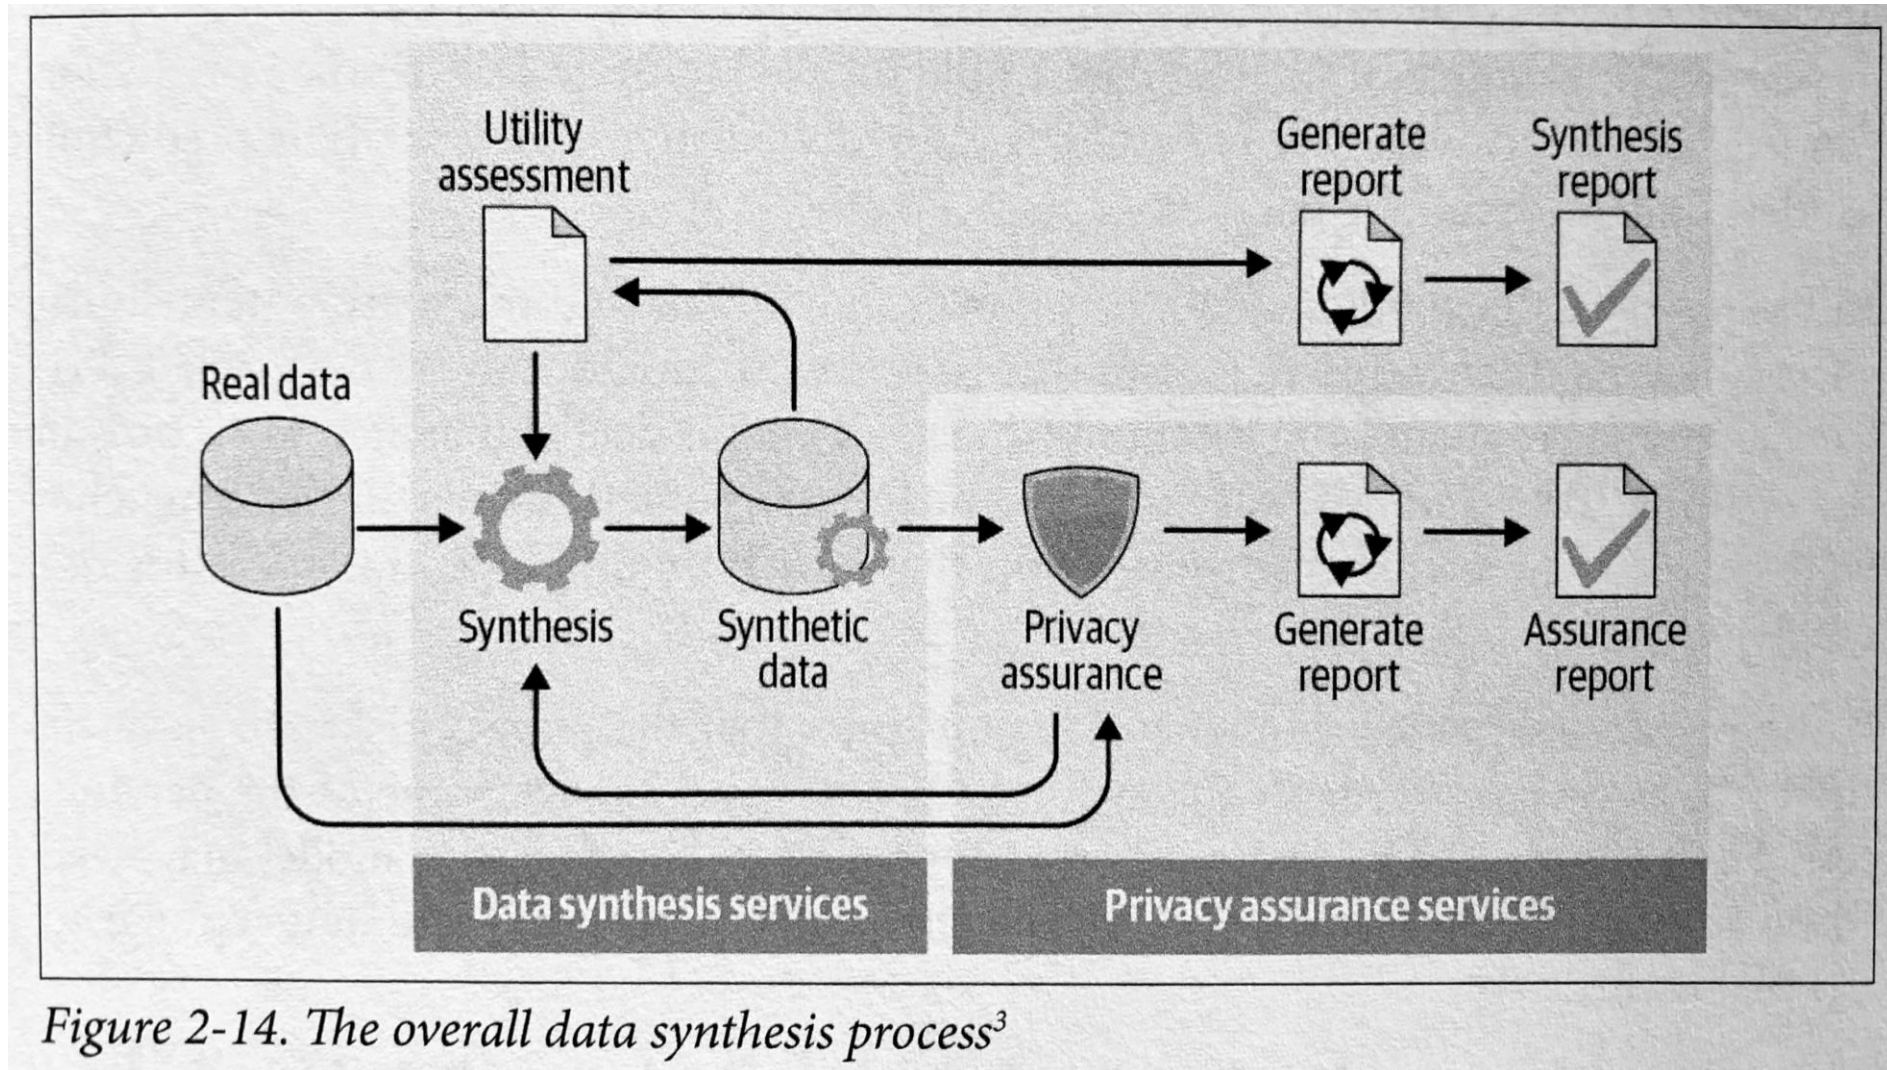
Utility assessment

Generate report

Synthesis report

Real data

Synthesis

Synthetic data

Privacy assurance

Generate report

Assurance report

Data synthesis services

Privacy assurance services

Figure 2-14. The overall data synthesis process$^3$